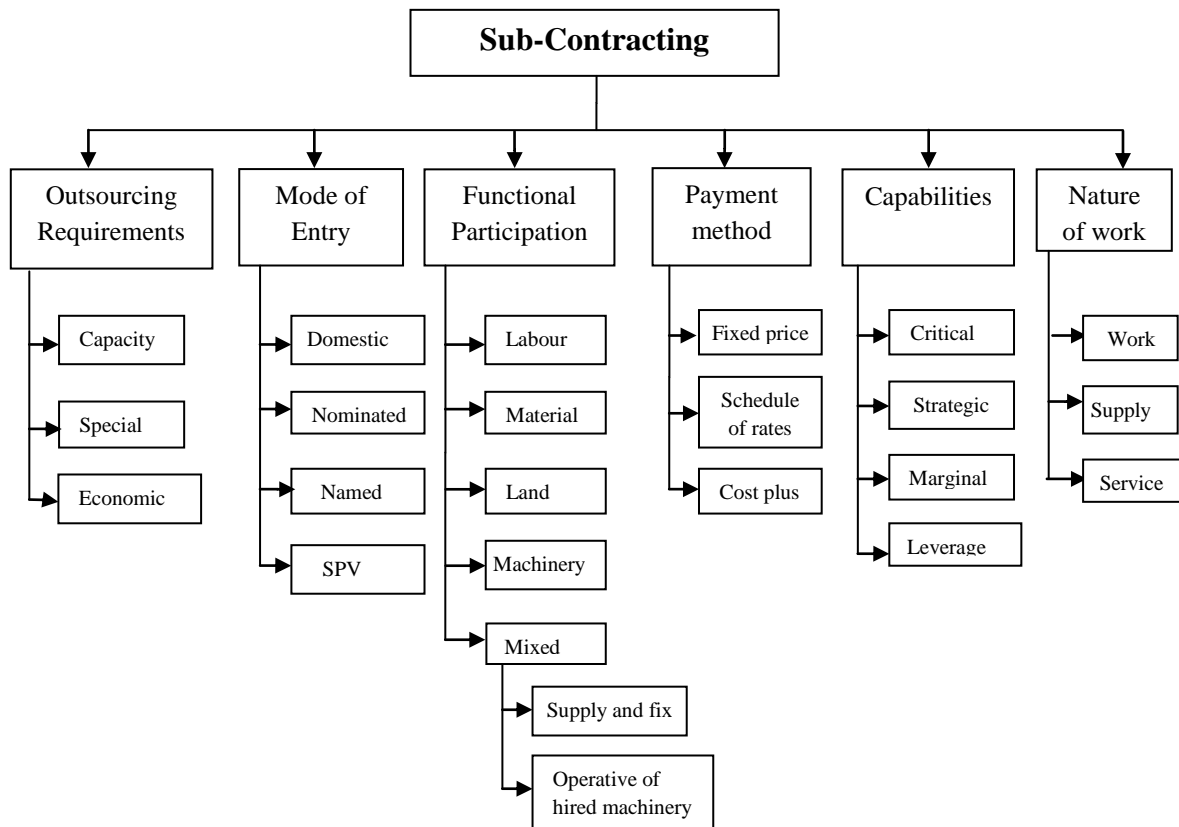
Sub-Contracting

Outsourcing Requirements
Capacity
Special
Economic

Mode of Entry
Domestic
Nominated
Named
SPV

Functional Participation
Labour
Material
Land
Machinery
Mixed
Supply and fix
Operative of hired machinery

Payment method
Fixed price
Schedule of rates
Cost plus

Capabilities
Critical
Strategic
Marginal
Leverage

Nature of work
Work
Supply
Service